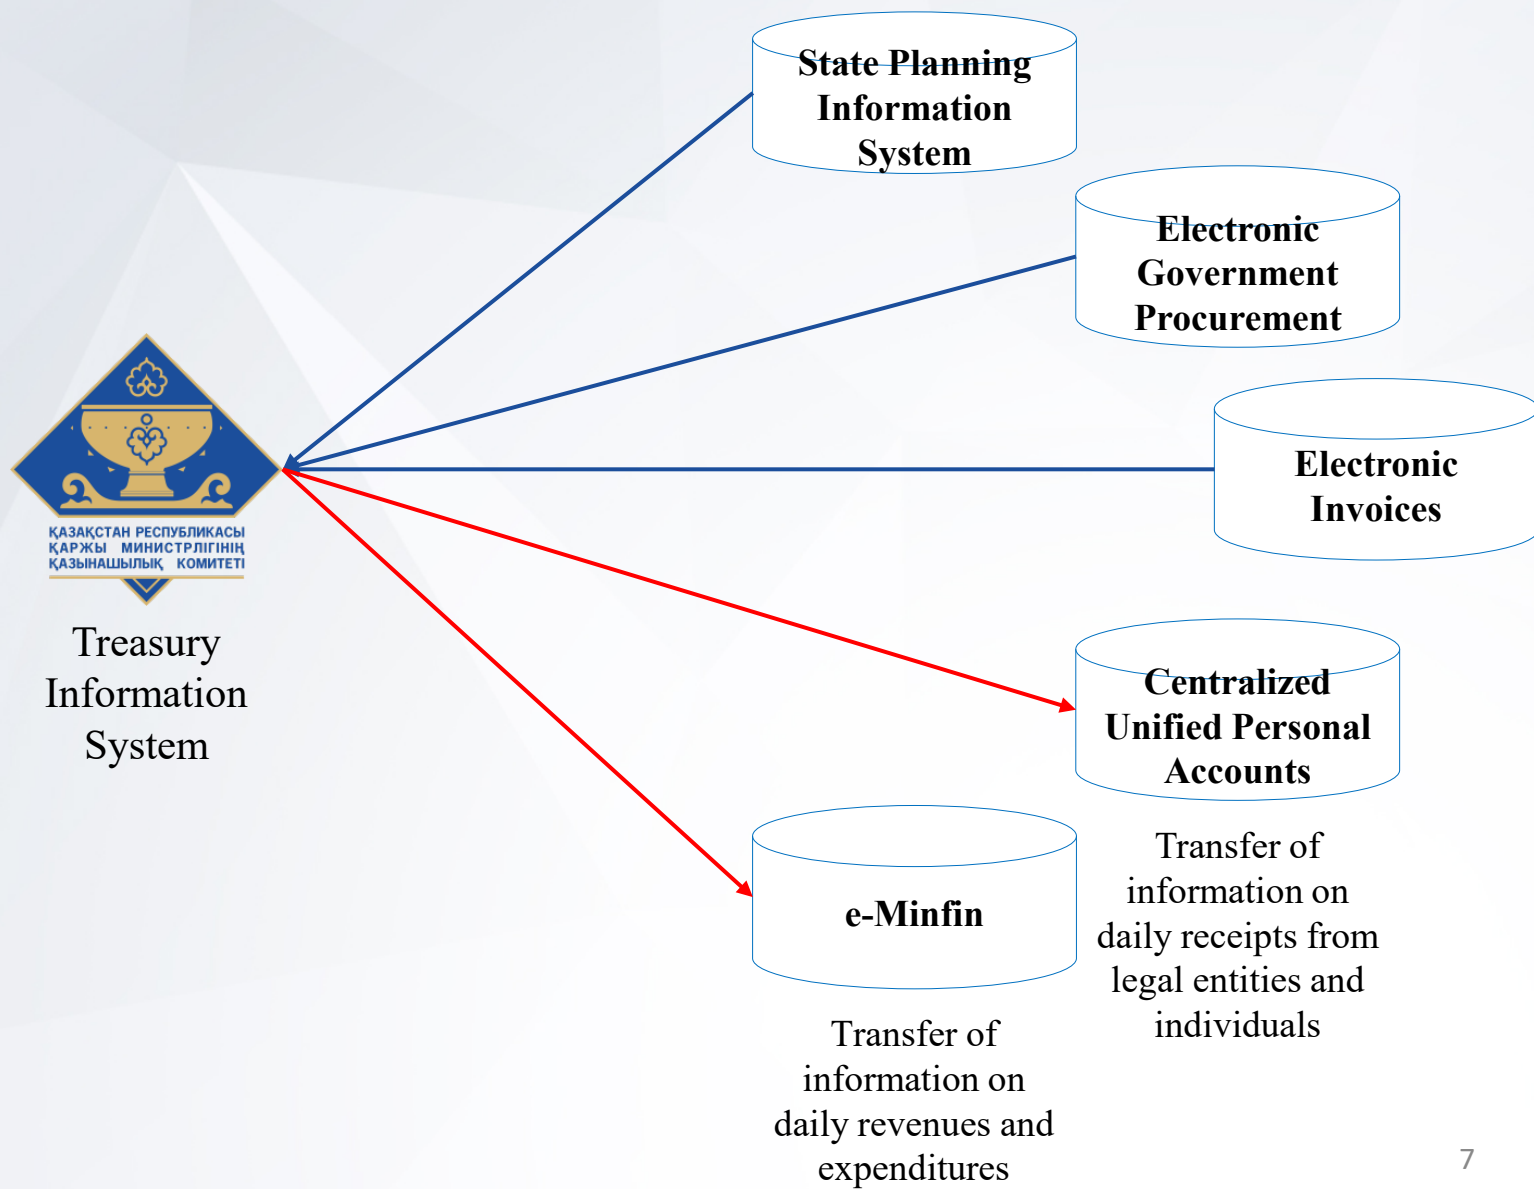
State Planning Information System

Electronic Government Procurement

Electronic Invoices

ҚАЗАҚСТАН РЕСПУБЛИКАСЫ ҚАРЖЫ МИНИСТРЛІГІНІҢ ҚАЗЫНАШЫЛЫҚ КОМИТЕТІ

Treasury Information System

Centralized Unified Personal Accounts

Transfer of information on daily receipts from legal entities and individuals

e-Minfin

Transfer of information on daily revenues and expenditures

7